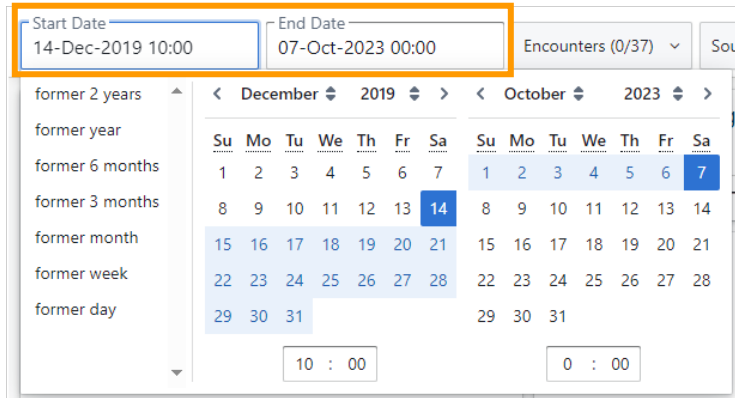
Start Date
14-Dec-2019 10:00

End Date
07-Oct-2023 00:00

Encounters (0/37)

Sou

former 2 years
former year
former 6 months
former 3 months
former month
former week
former day

‹ December 2019 ›

| Su | Mo | Tu | We | Th | Fr | Sa |
|---|---|---|---|---|---|---|
| 1 | 2 | 3 | 4 | 5 | 6 | 7 |
| 8 | 9 | 10 | 11 | 12 | 13 | 14 |
| 15 | 16 | 17 | 18 | 19 | 20 | 21 |
| 22 | 23 | 24 | 25 | 26 | 27 | 28 |
| 29 | 30 | 31 | | | | |

10 : 00

‹ October 2023 ›

| Su | Mo | Tu | We | Th | Fr | Sa |
|---|---|---|---|---|---|---|
| 1 | 2 | 3 | 4 | 5 | 6 | 7 |
| 8 | 9 | 10 | 11 | 12 | 13 | 14 |
| 15 | 16 | 17 | 18 | 19 | 20 | 21 |
| 22 | 23 | 24 | 25 | 26 | 27 | 28 |
| 29 | 30 | 31 | | | | |

0 : 00